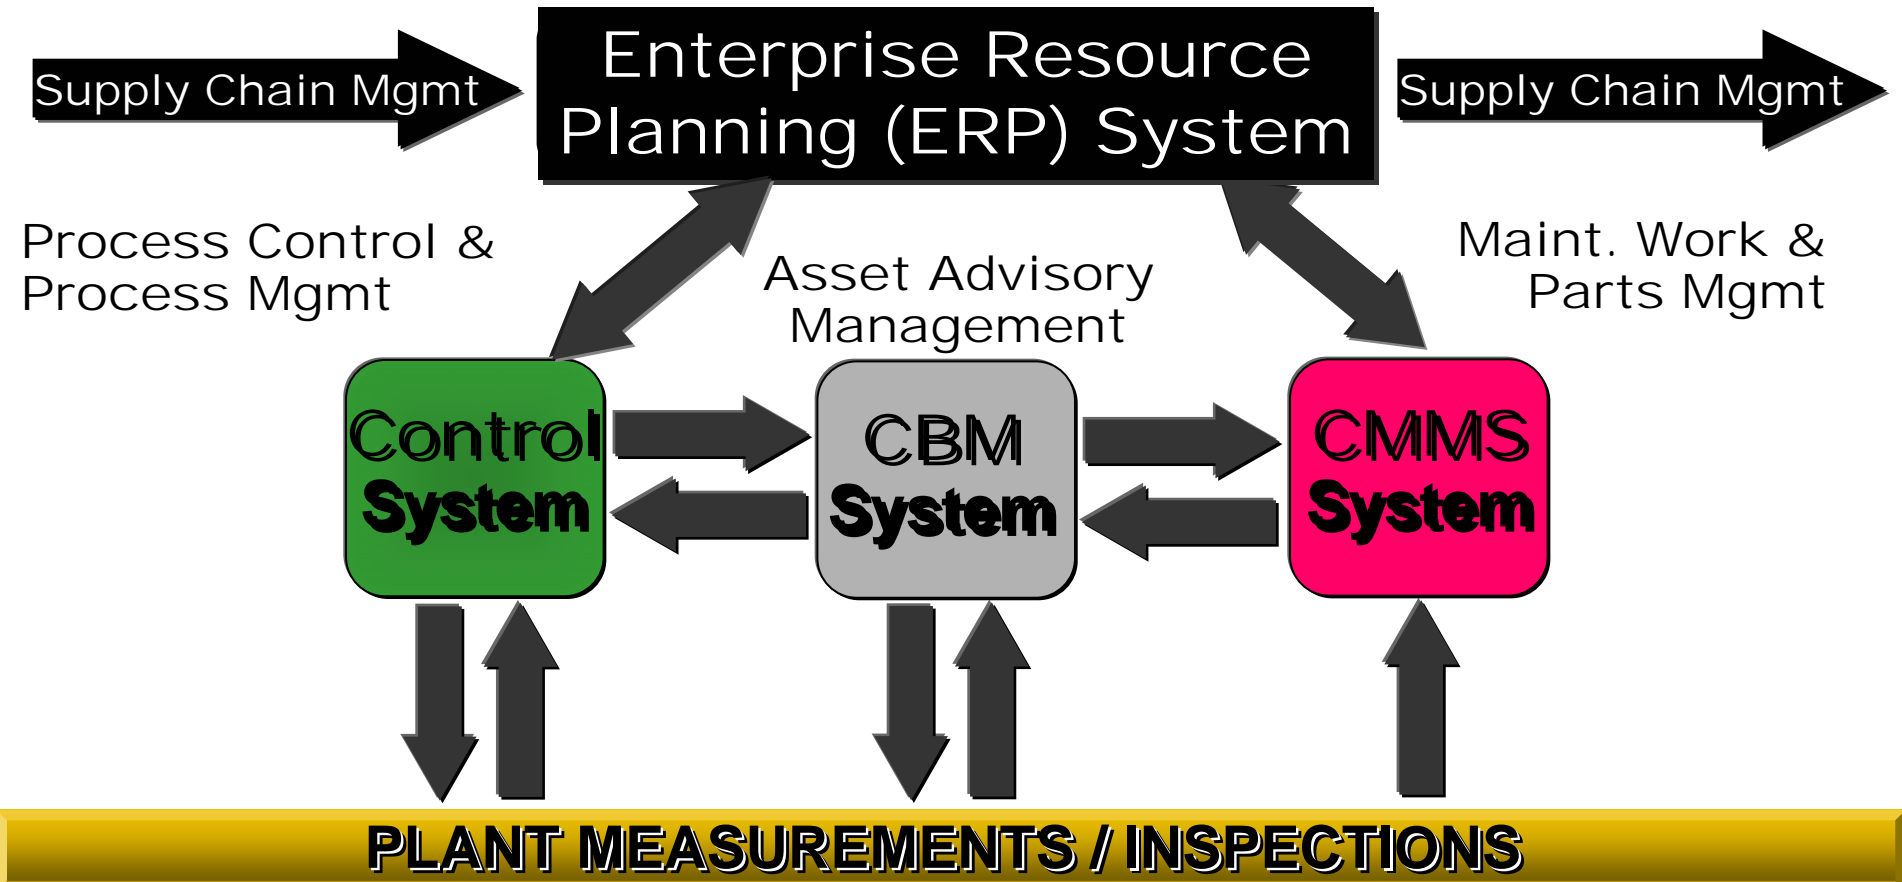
Supply Chain Mgmt

Enterprise Resource Planning (ERP) System

Supply Chain Mgmt

Process Control & Process Mgmt

Asset Advisory Management

Maint. Work & Parts Mgmt

Control System

CBM System

CMMS System

PLANT MEASUREMENTS / INSPECTIONS